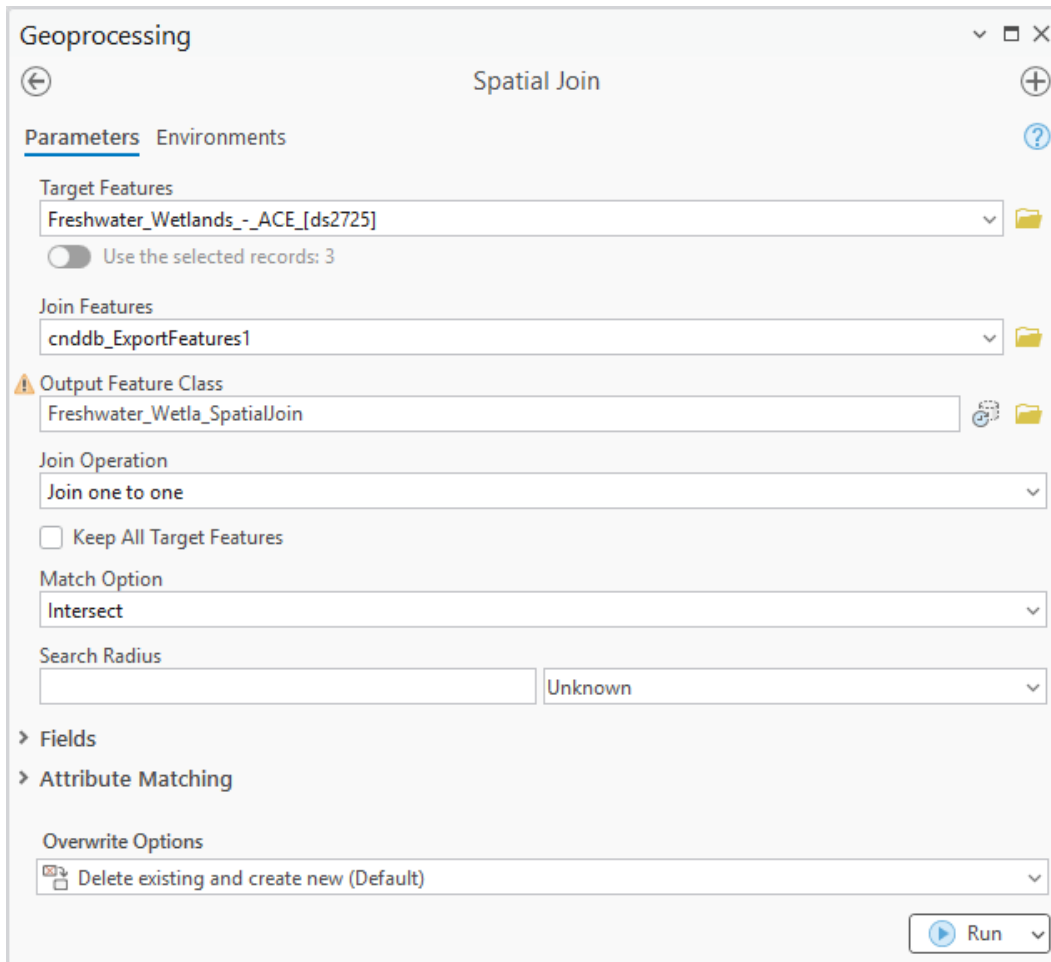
Geoprocessing

Spatial Join

Parameters Environments

Target Features
Freshwater_Wetlands_-_ACE_[ds2725]
Use the selected records: 3

Join Features
cnddb_ExportFeatures1

Output Feature Class
Freshwater_Wetla_SpatialJoin

Join Operation
Join one to one

Keep All Target Features

Match Option
Intersect

Search Radius
Unknown

Fields

Attribute Matching

Overwrite Options
Delete existing and create new (Default)

Run